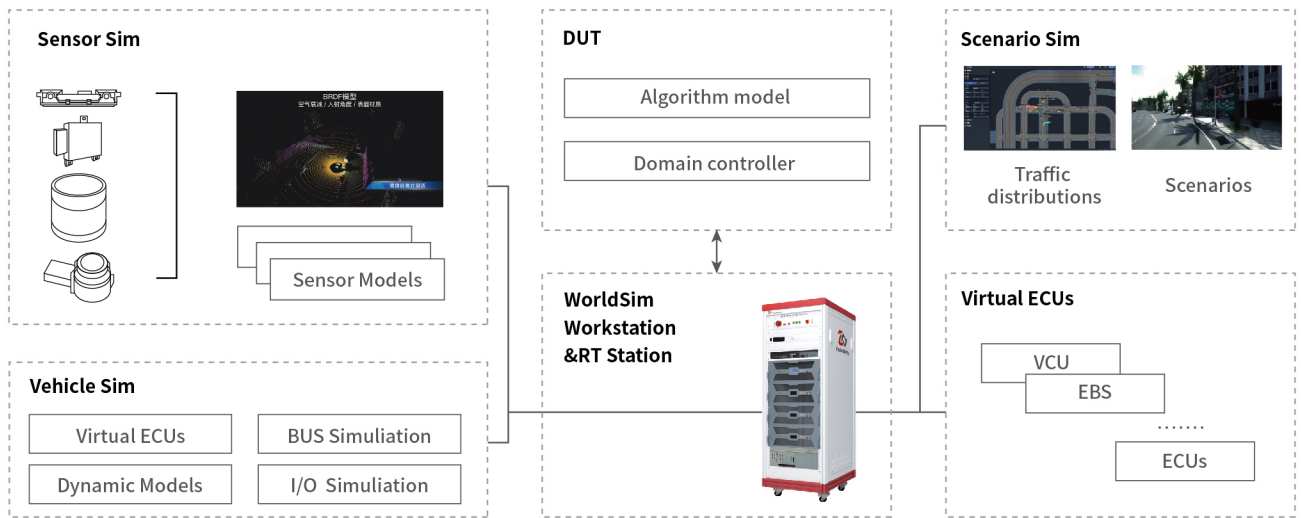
Sensor Sim

BRDF模型
空气衰减 / 人射角度 / 表面材质

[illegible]

Sensor Models

DUT

Algorithm model

Domain controller

Scenario Sim

Traffic distributions

Scenarios

WorldSim Workstation &RT Station

Virtual ECUs

VCU

EBS

.......

ECUs

Vehicle Sim

Virtual ECUs

BUS Simuliation

Dynamic Models

I/O Simuliation